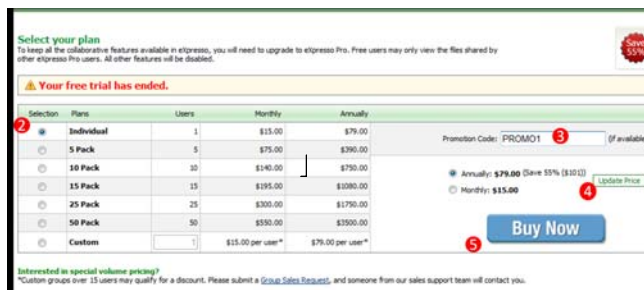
Select your plan

To keep all the collaborative features available in eXpresso, you will need to upgrade to eXpresso Pro. Free users may only view the files shared by other eXpresso Pro users. All other features will be disabled.

Save 55%

⚠ Your free trial has ended.

| Selection | Plans | Users | Monthly | Annually |
|---|---|---|---|---|
| 2 | Individual | 1 | \$15.00 | \$79.00 |
| | 5 Pack | 5 | \$75.00 | \$390.00 |
| | 10 Pack | 10 | \$140.00 | \$750.00 |
| | 15 Pack | 15 | \$195.00 | \$1080.00 |
| | 25 Pack | 25 | \$300.00 | \$1750.00 |
| | 50 Pack | 50 | \$550.00 | \$3500.00 |
| | Custom | 1 | \$15.00 per user* | \$79.00 per user* |

Promotion Code: PROMO1 3 (if available

Annually: \$79.00 (Save 55% (\$101))
Monthly: \$15.00

Update Price 4

5 Buy Now

Interested in special volume pricing?
*Custom groups over 15 users may qualify for a discount. Please submit a Group Sales Request, and someone from our sales support team will contact you.